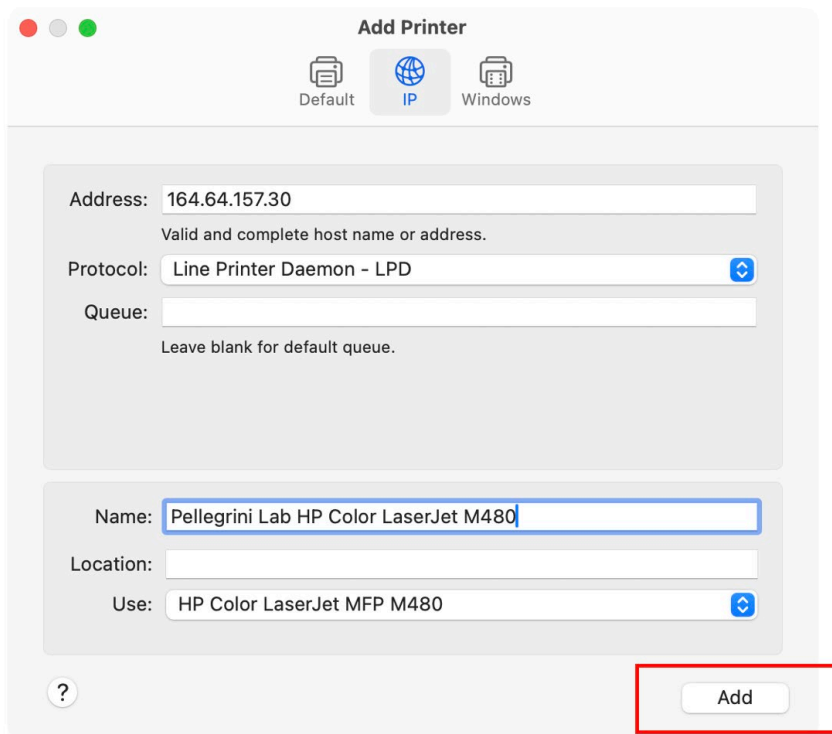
Add Printer

Default IP Windows

Address: 164.64.157.30

Valid and complete host name or address.

Protocol: Line Printer Daemon - LPD

Queue:

Leave blank for default queue.

Name: Pellegrini Lab HP Color LaserJet M480

Location:

Use: HP Color LaserJet MFP M480

?

Add